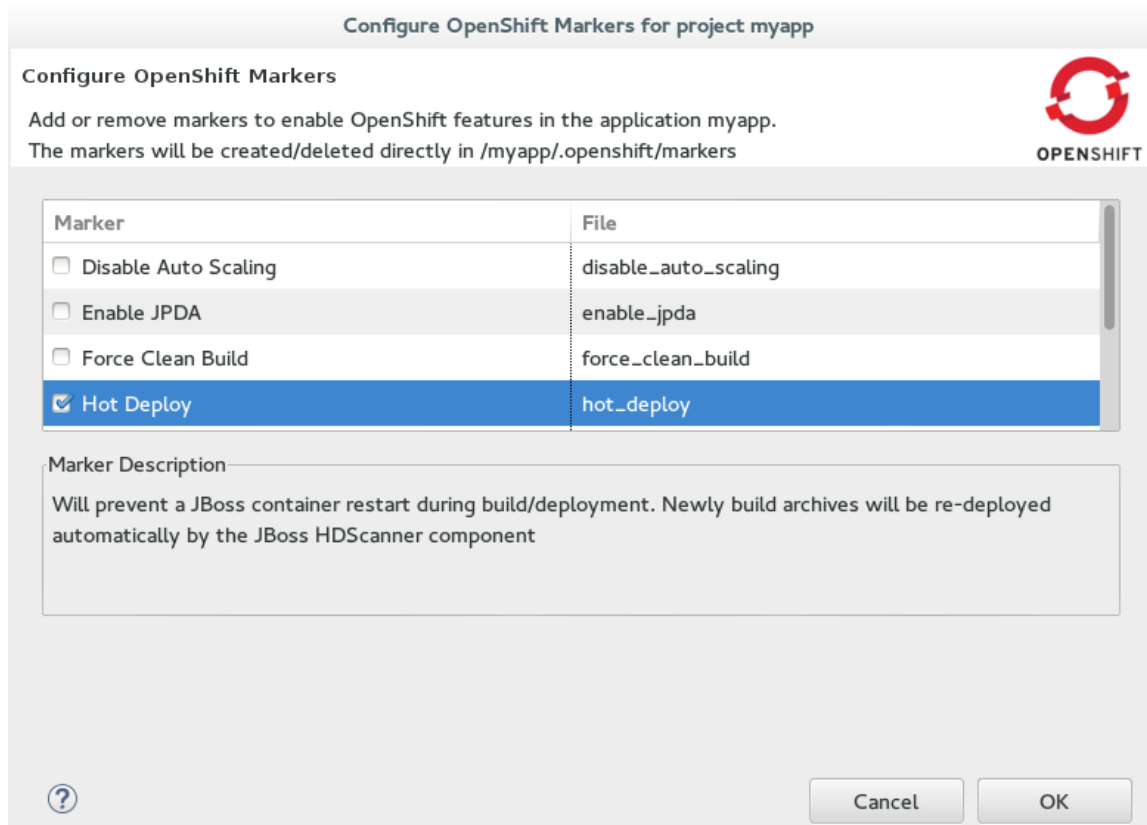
Configure OpenShift Markers for project myapp

Configure OpenShift Markers

Add or remove markers to enable OpenShift features in the application myapp.
The markers will be created/deleted directly in /myapp/.openshift/markers

OPENSHIFT

| Marker | File |
|---|---|
| Disable Auto Scaling | disable_auto_scaling |
| Enable JPDA | enable_jpda |
| Force Clean Build | force_clean_build |
| Hot Deploy | hot_deploy |

Marker Description

Will prevent a JBoss container restart during build/deployment. Newly build archives will be re-deployed automatically by the JBoss HDScanner component

?

Cancel

OK